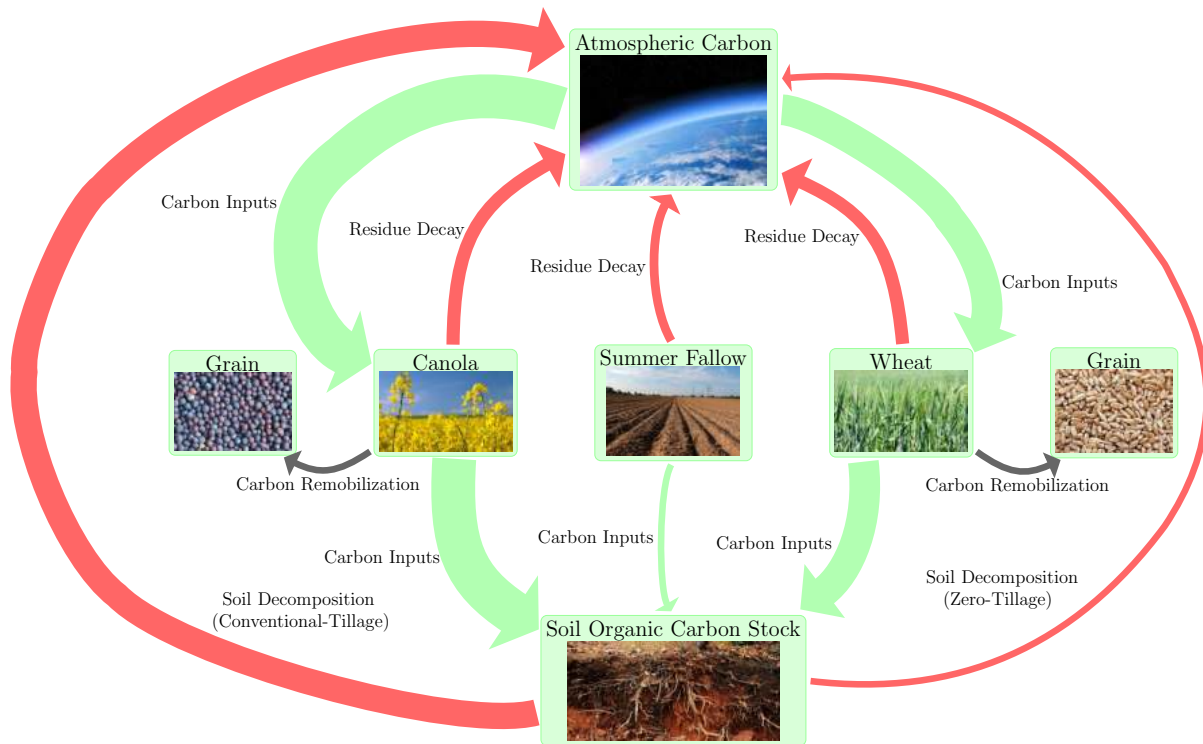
Atmospheric Carbon

Carbon Inputs

Residue Decay

Residue Decay

Residue Decay

Carbon Inputs

Grain

Canola

Summer Fallow

Wheat

Grain

Carbon Remobilization

Carbon Remobilization

Carbon Inputs

Carbon Inputs

Carbon Inputs

Soil Decomposition (Conventional-Tillage)

Soil Decomposition (Zero-Tillage)

Soil Organic Carbon Stock